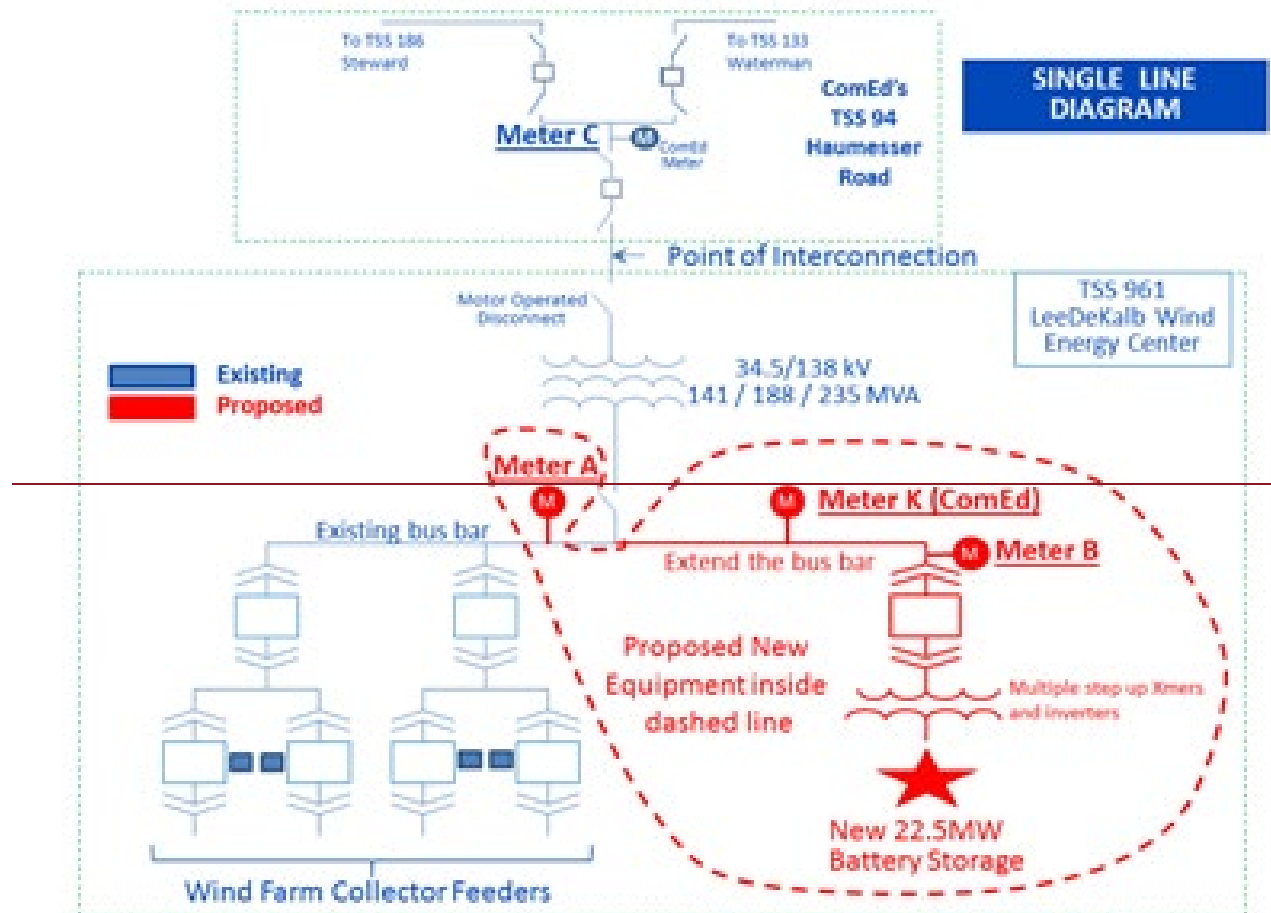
SINGLE LINE DIAGRAM

To TSS 186 Steward

To TSS 133 Waterman

ComEd's TSS 94 Haumesser Road

Meter C

M

ComEd Meter

Point of Interconnection

TSS 961 LeeDeKalb Wind Energy Center

Motor Operated Disconnect

Existing

Proposed

34.5/138 kV
141 / 188 / 235 MVA

Meter A

M

M

Meter K (ComEd)

M

Meter B

Existing bus bar

Extend the bus bar

Proposed New Equipment inside dashed line

Multiple step up Xmers and inverters

New 22.5MW Battery Storage

Wind Farm Collector Feeders